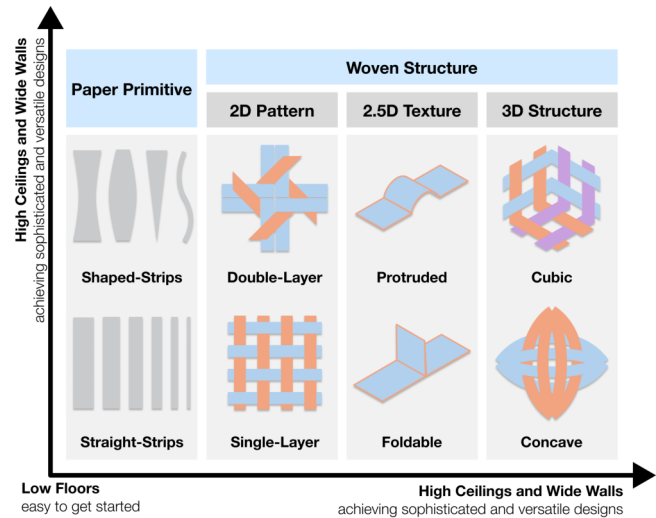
High Ceilings and Wide Walls
achieving sophisticated and versatile designs

Paper Primitive

Woven Structure

2D Pattern

2.5D Texture

3D Structure

Shaped-Strips

Double-Layer

Protruded

Cubic

Straight-Strips

Single-Layer

Foldable

Concave

Low Floors
easy to get started

High Ceilings and Wide Walls
achieving sophisticated and versatile designs